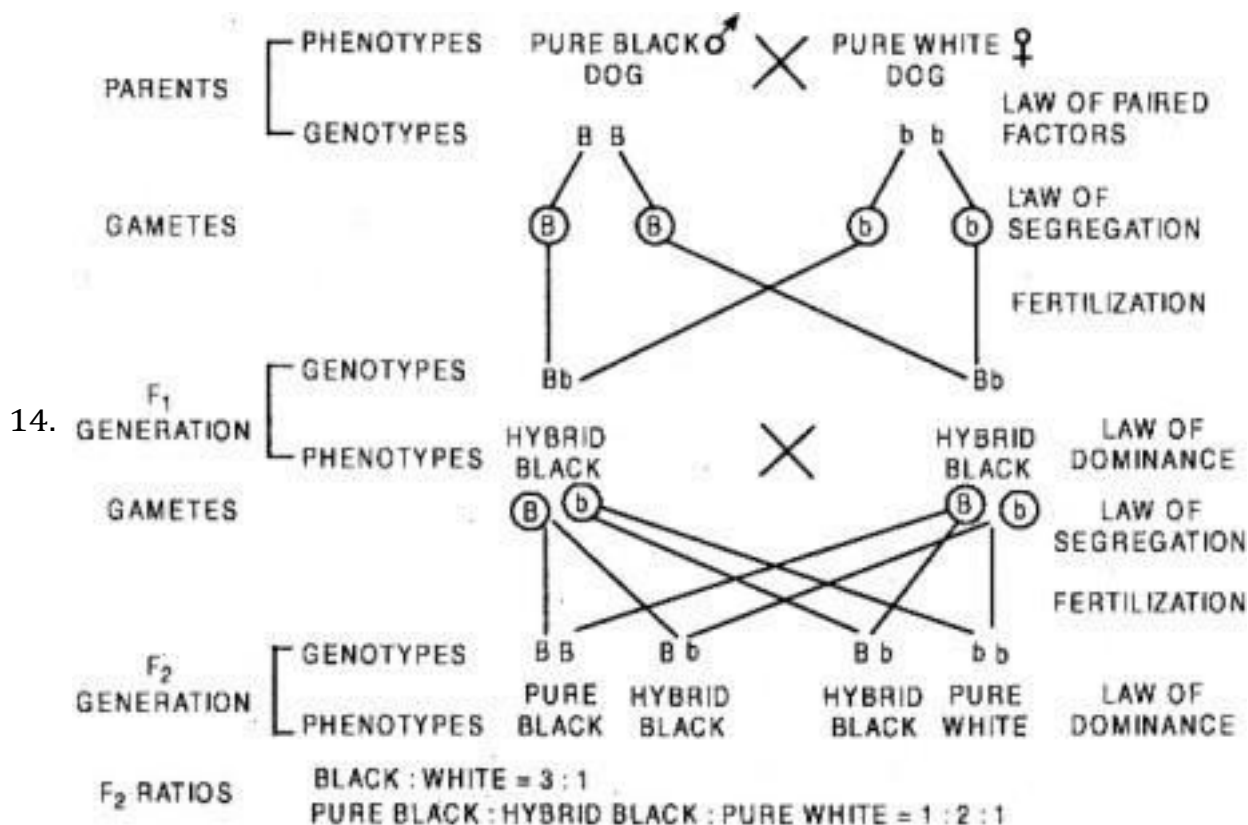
14.

PARENTS — PHENOTYPES — PURE BLACK DOG ♂ × PURE WHITE DOG ♀

GENOTYPES — B B — b b — LAW OF PAIRED FACTORS

GAMETES — B — B — b — b — LAW OF SEGREGATION

FERTILIZATION

$F_1$ GENERATION — GENOTYPES — Bb — Bb

PHENOTYPES — HYBRID BLACK × HYBRID BLACK — LAW OF DOMINANCE

GAMETES — B — b — B — b — LAW OF SEGREGATION

FERTILIZATION

$F_2$ GENERATION — GENOTYPES — B B — B b — B b — b b

PHENOTYPES — PURE BLACK — HYBRID BLACK — HYBRID BLACK — PURE WHITE — LAW OF DOMINANCE

$F_2$ RATIOS — BLACK : WHITE = 3 : 1
PURE BLACK : HYBRID BLACK : PURE WHITE = 1 : 2 : 1